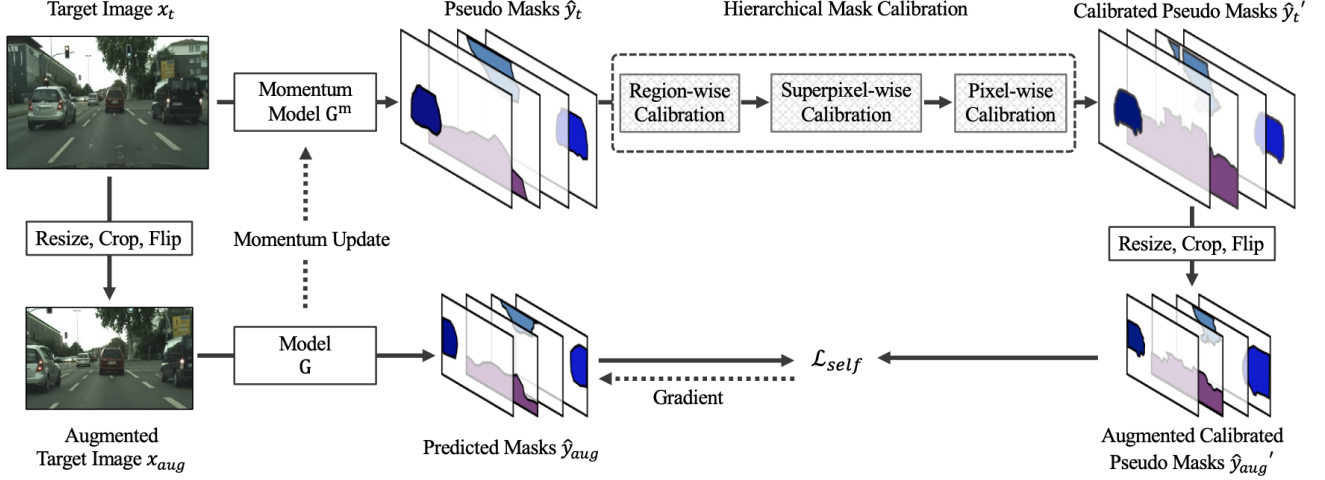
Target Image $x_t$

Pseudo Masks $\hat{y}_t$

Hierarchical Mask Calibration

Calibrated Pseudo Masks $\hat{y}_t{}'$

Momentum Model $G^m$

Region-wise Calibration

Superpixel-wise Calibration

Pixel-wise Calibration

Resize, Crop, Flip

Momentum Update

Resize, Crop, Flip

Model G

$\mathcal{L}_{self}$

Gradient

Augmented Target Image $x_{aug}$

Predicted Masks $\hat{y}_{aug}$

Augmented Calibrated Pseudo Masks $\hat{y}_{aug}{}'$